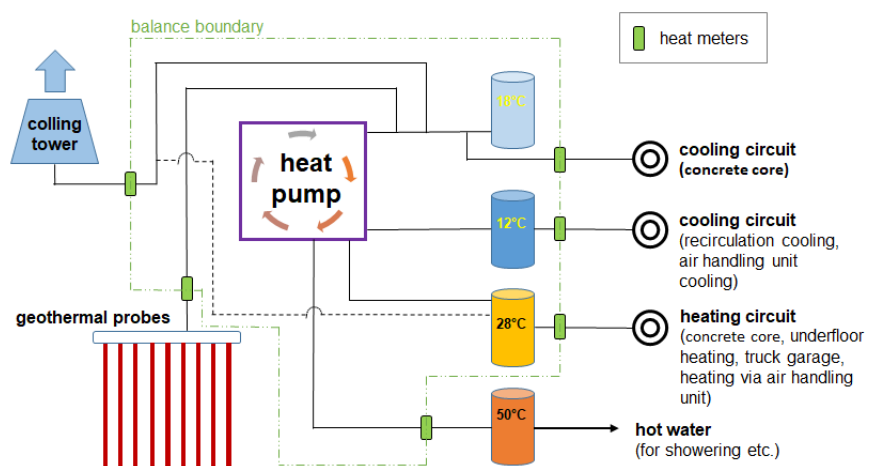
balance boundary

heat meters

colling tower

heat pump

18°C

12°C

28°C

50°C

cooling circuit (concrete core)

cooling circuit (recirculation cooling, air handling unit cooling)

heating circuit (concrete core, underfloor heating, truck garage, heating via air handling unit)

geothermal probes

hot water (for showering etc.)